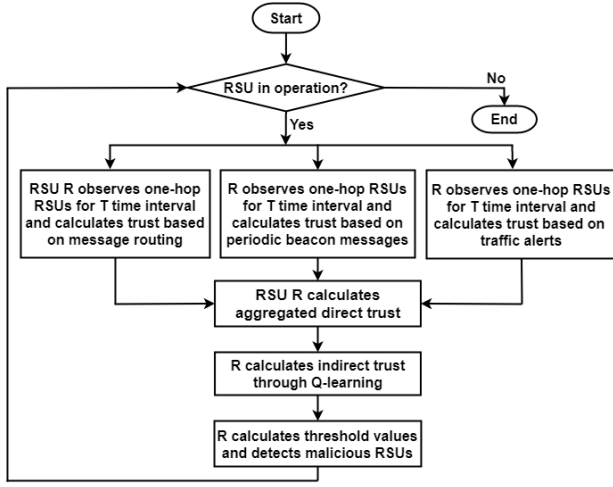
Start

RSU in operation?

No

End

Yes

RSU R observes one-hop RSUs for T time interval and calculates trust based on message routing

R observes one-hop RSUs for T time interval and calculates trust based on periodic beacon messages

R observes one-hop RSUs for T time interval and calculates trust based on traffic alerts

RSU R calculates aggregated direct trust

R calculates indirect trust through Q-learning

R calculates threshold values and detects malicious RSUs